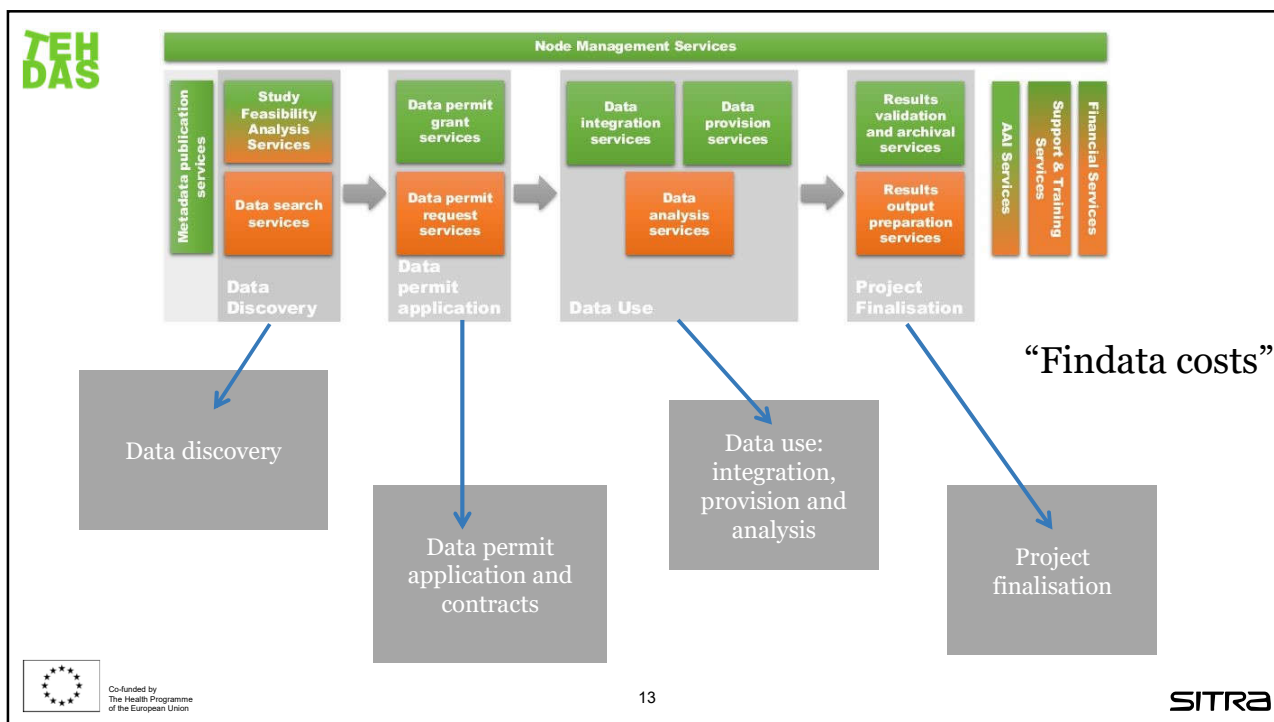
TEH DAS

Node Management Services

Metadata publication services

Study Feasibility Analysis Services

Data search services

Data Discovery

Data permit grant services

Data permit request services

Data permit application

Data integration services

Data provision services

Data analysis services

Data Use

Results validation and archival services

Results output preparation services

Project Finalisation

AAI Services

Support & Training Services

Financial Services

"Findata costs"

Data discovery

Data permit application and contracts

Data use: integration, provision and analysis

Project finalisation

Co-funded by The Health Programme of the European Union

13

SITRA